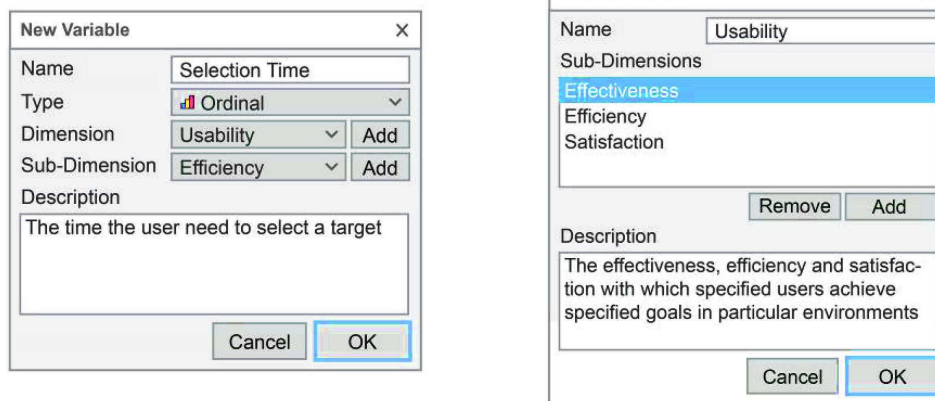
New Variable ×

Name Selection Time
Type Ordinal
Dimension Usability Add
Sub-Dimension Efficiency Add
Description
The time the user need to select a target

Cancel OK

Name Usability
Sub-Dimensions
Effectiveness
Efficiency
Satisfaction

Remove Add

Description
The effectiveness, efficiency and satisfaction with which specified users achieve specified goals in particular environments

Cancel OK